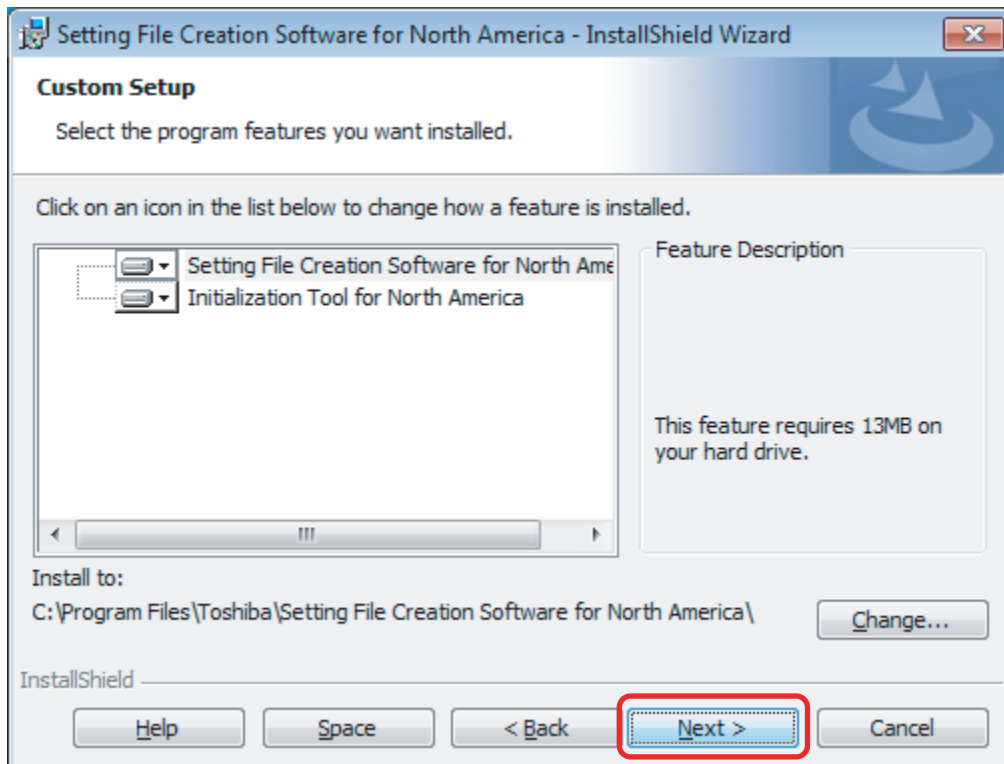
Setting File Creation Software for North America - InstallShield Wizard

Custom Setup

Select the program features you want installed.

Click on an icon in the list below to change how a feature is installed.

Setting File Creation Software for North Ame

Initialization Tool for North America

Feature Description

This feature requires 13MB on your hard drive.

Install to:

C:\Program Files\Toshiba\Setting File Creation Software for North America\

Change...

InstallShield

Help

Space

< Back

Next >

Cancel